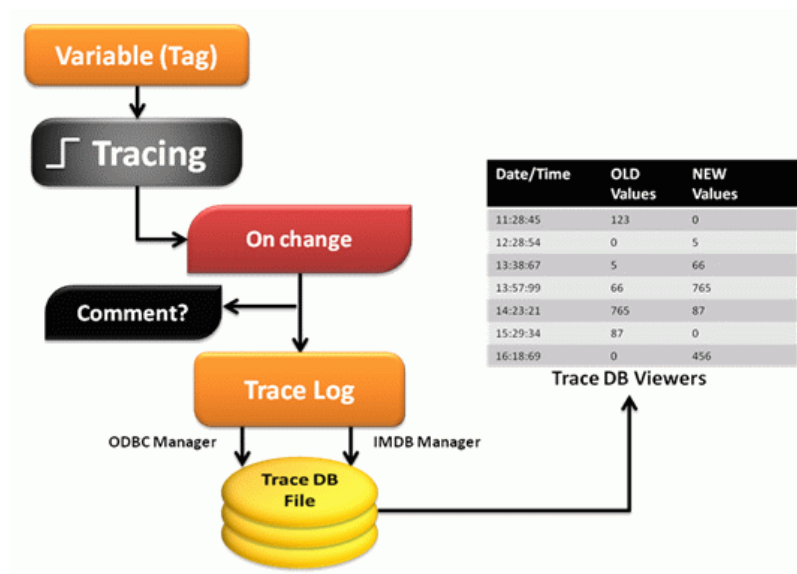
Variable (Tag)

Tracing

On change

Comment?

Trace Log

ODBC Manager

IMDB Manager

Trace DB File

| Date/Time | OLD Values | NEW Values |
|---|---|---|
| 11:28:45 | 123 | 0 |
| 12:28:54 | 0 | 5 |
| 13:38:67 | 5 | 66 |
| 13:57:99 | 66 | 765 |
| 14:23:21 | 765 | 87 |
| 15:29:34 | 87 | 0 |
| 16:18:69 | 0 | 456 |

Trace DB Viewers